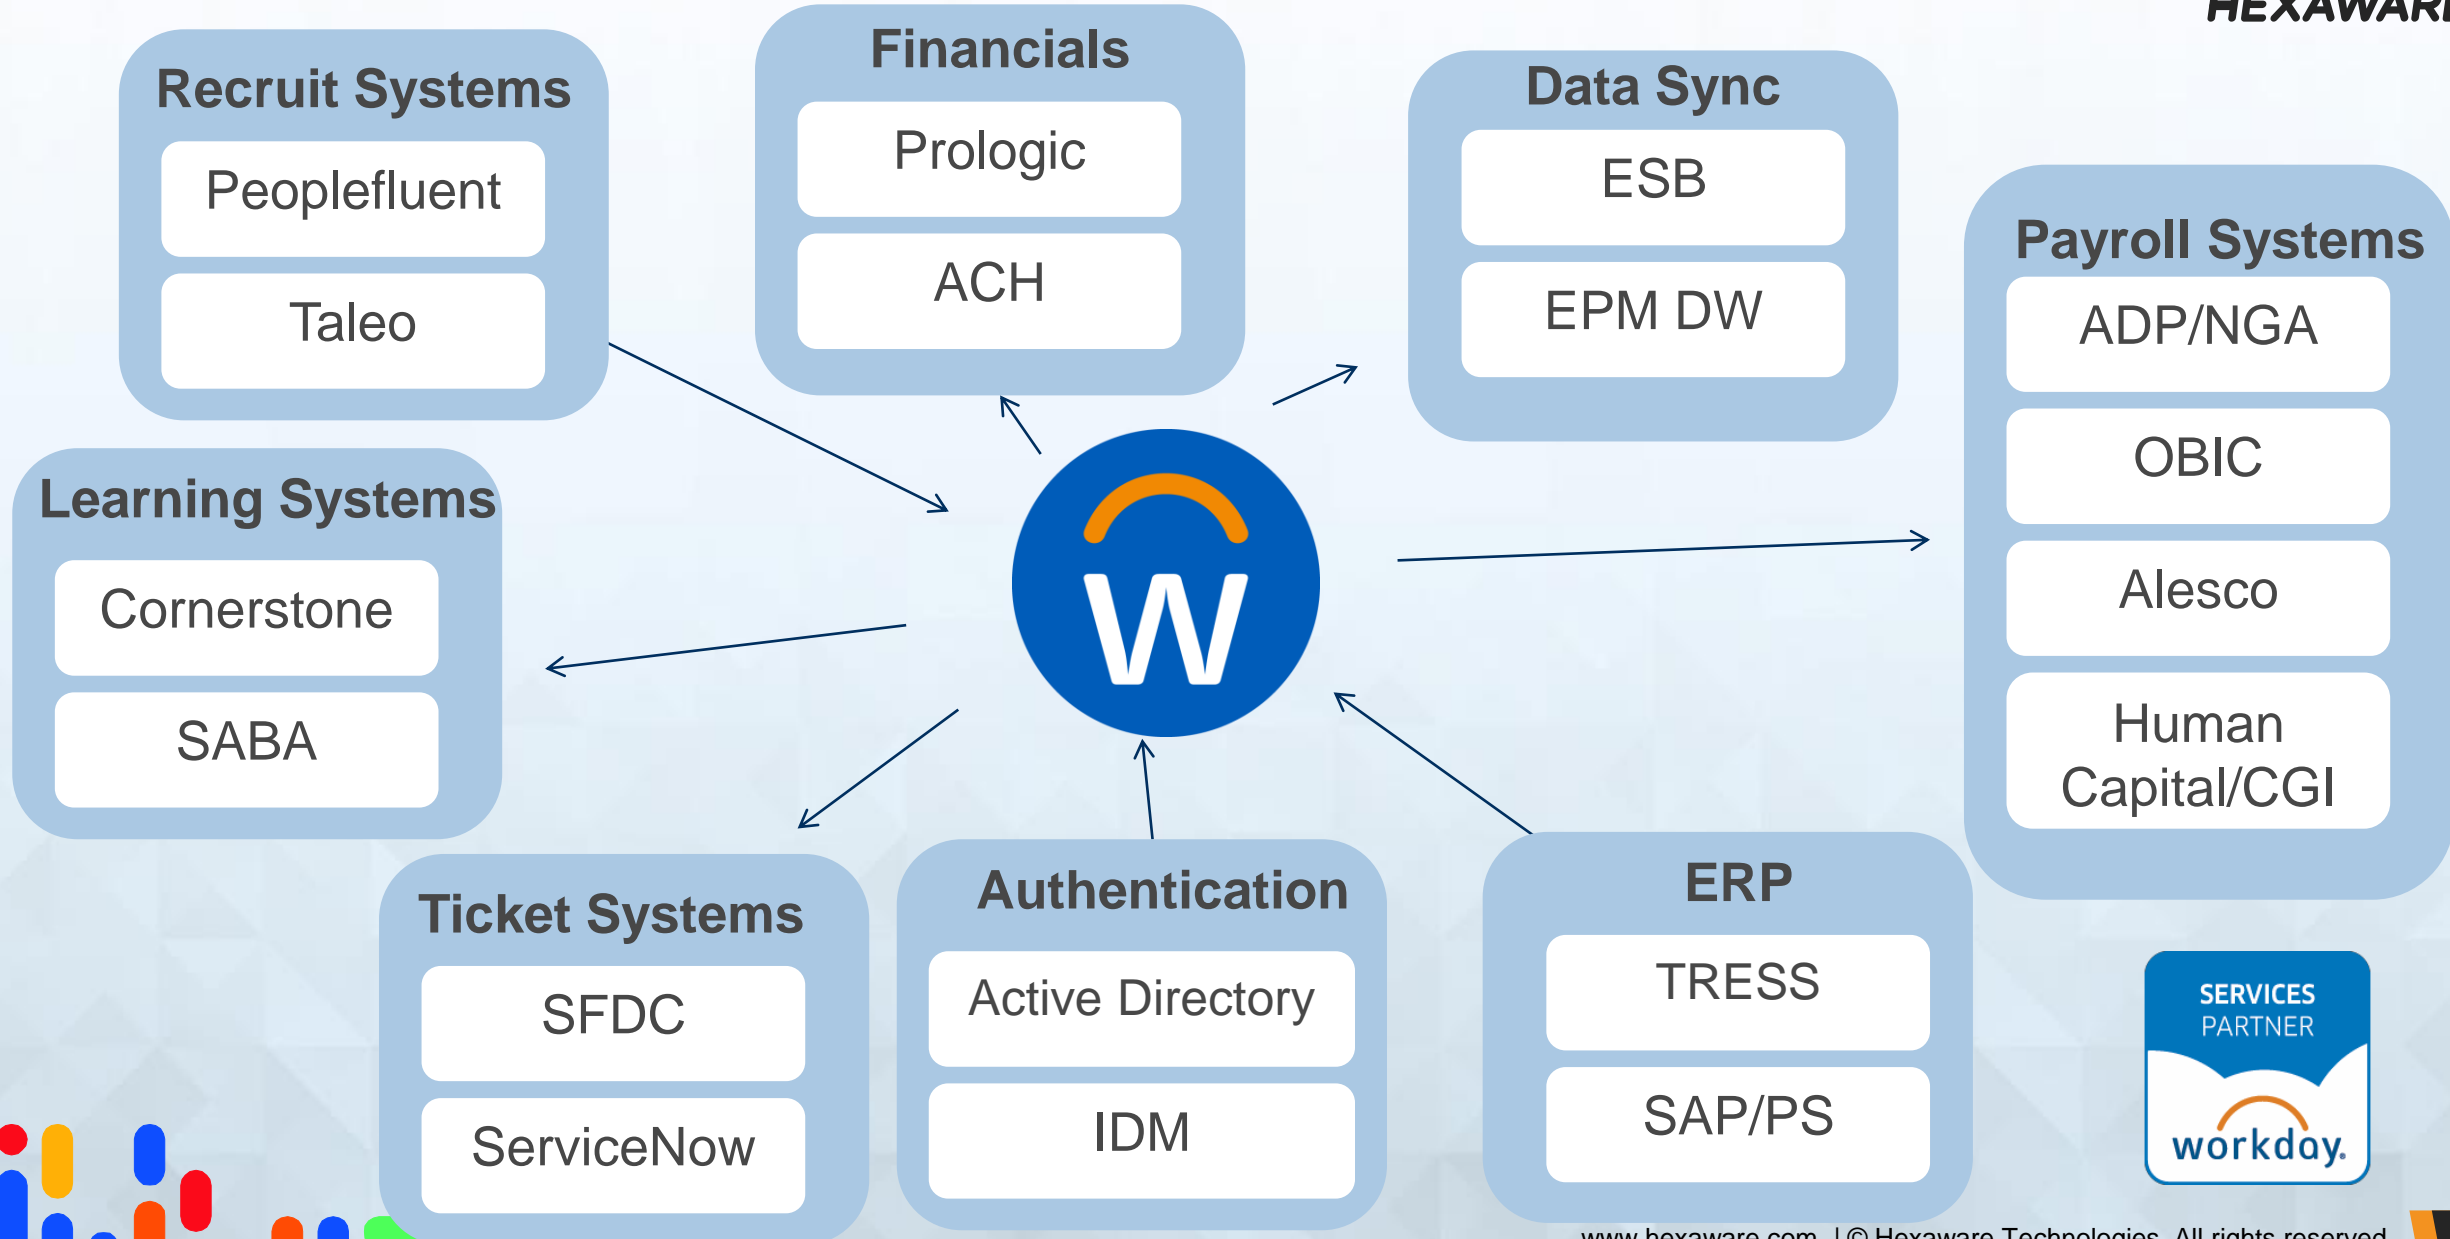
HEXAWAR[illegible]

Recruit Systems
Peoplefluent
Taleo

Financials
Prologic
ACH

Data Sync
ESB
EPM DW

Payroll Systems
ADP/NGA
OBIC
Alesco
Human Capital/CGI

Learning Systems
Cornerstone
SABA

W

Ticket Systems
SFDC
ServiceNow

Authentication
Active Directory
IDM

ERP
TRESS
SAP/PS

SERVICES PARTNER
workday.

www.hexaware.com | © Hexaware Technologies. All rights reserved.